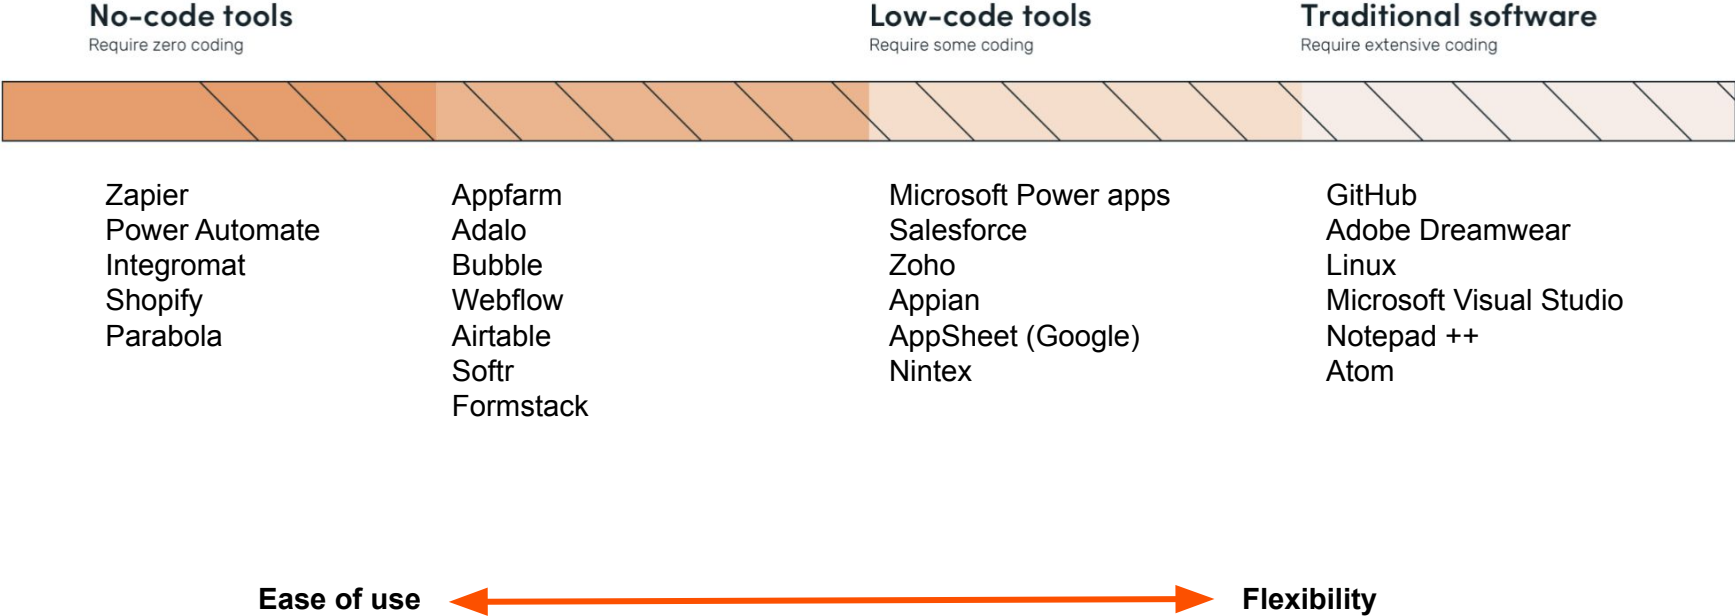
No-code tools
Require zero coding

Low-code tools
Require some coding

Traditional software
Require extensive coding

Zapier
Power Automate
Integromat
Shopify
Parabola

Appfarm
Adalo
Bubble
Webflow
Airtable
Softr
Formstack

Microsoft Power apps
Salesforce
Zoho
Appian
AppSheet (Google)
Nintex

GitHub
Adobe Dreamwear
Linux
Microsoft Visual Studio
Notepad ++
Atom

Ease of use

Flexibility